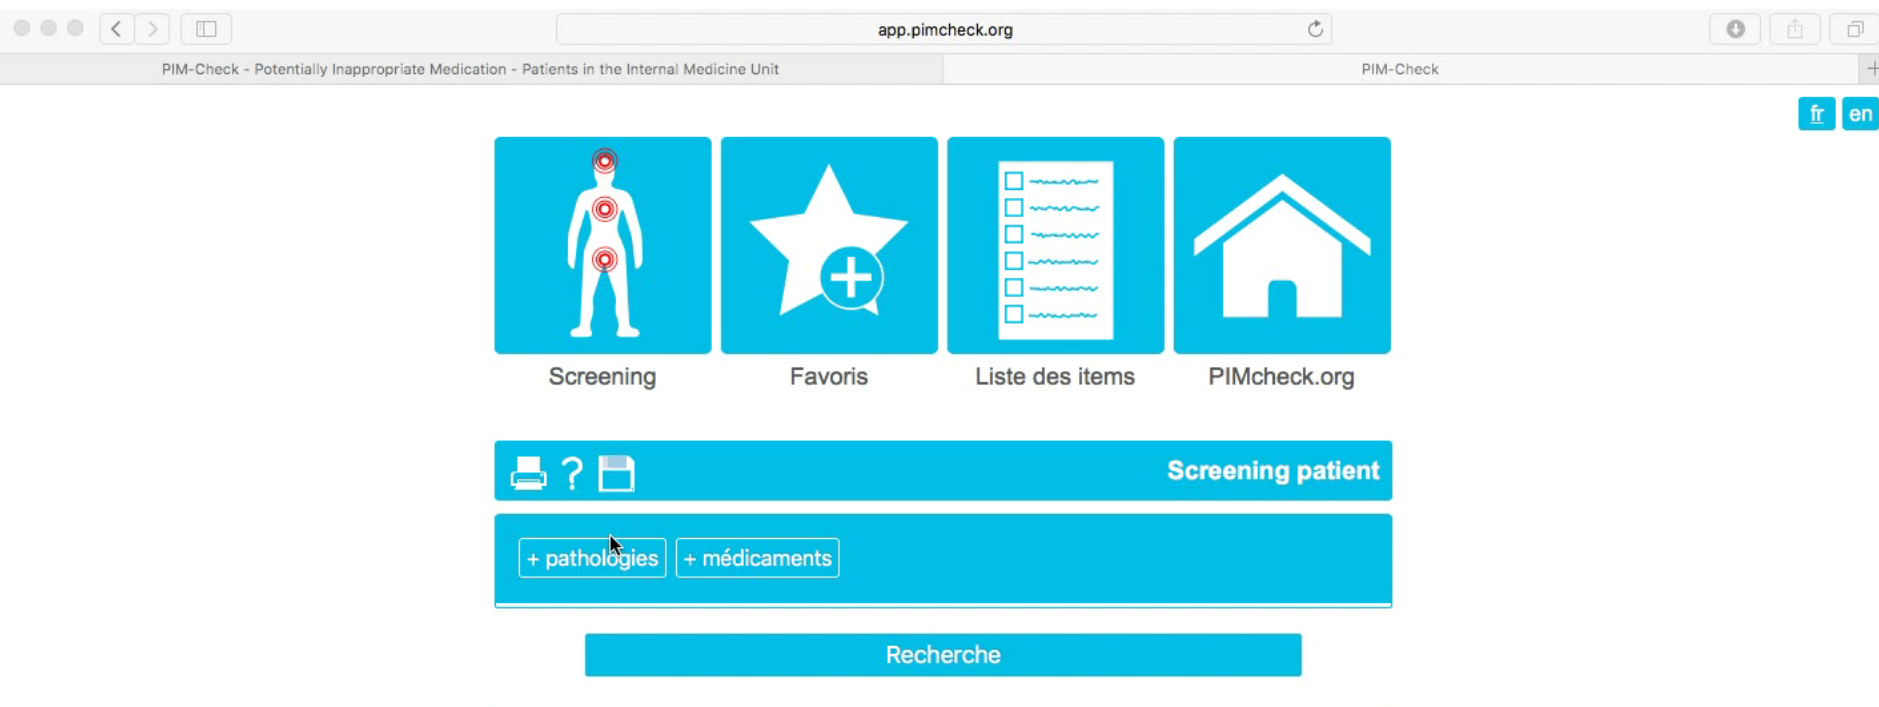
app.pimcheck.org

PIM-Check - Potentially Inappropriate Medication - Patients in the Internal Medicine Unit

PIM-Check

fr en

Screening

Favoris

Liste des items

PIMcheck.org

Screening patient

+ pathologies

+ médicaments

Recherche